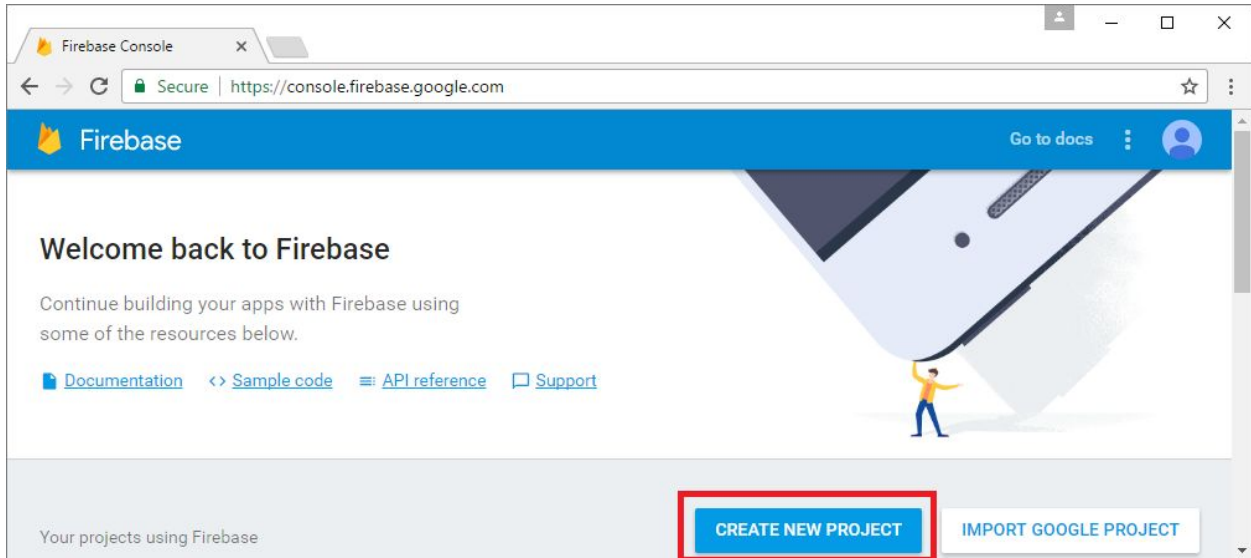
Firebase Console ×

Secure | https://console.firebase.google.com

Firebase

Go to docs

Welcome back to Firebase

Continue building your apps with Firebase using some of the resources below.

Documentation <> Sample code API reference Support

Your projects using Firebase

CREATE NEW PROJECT

IMPORT GOOGLE PROJECT